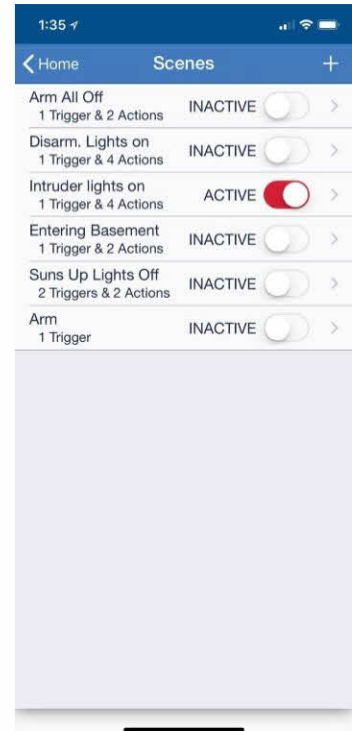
1:35

Home
Scenes
+

Arm All Off
1 Trigger & 2 Actions
INACTIVE

Disarm. Lights on
1 Trigger & 4 Actions
INACTIVE

Intruder lights on
1 Trigger & 4 Actions
ACTIVE

Entering Basement
1 Trigger & 2 Actions
INACTIVE

Suns Up Lights Off
2 Triggers & 2 Actions
INACTIVE

Arm
1 Trigger
INACTIVE